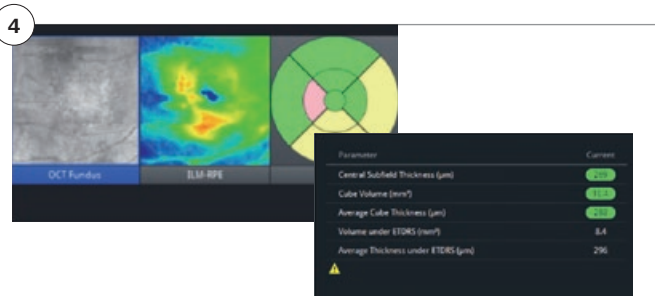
4

OCT Fundus

ILM-RPE

| Parameter | Current |
|---|---|
| Central Subfield Thickness (µm) | 269 |
| Cube Volume (mm³) | 10.3 |
| Average Cube Thickness (µm) | 288 |
| Volume under ETDRS (mm³) | 8.4 |
| Average Thickness under ETDRS (µm) | 296 |